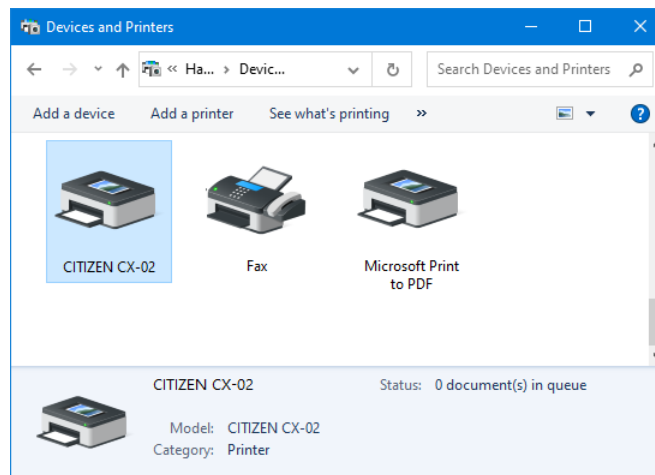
Devices and Printers

« Ha... › Devic...

Search Devices and Printers

Add a device  Add a printer  See what's printing  »

?

CITIZEN CX-02

Fax

Microsoft Print to PDF

CITIZEN CX-02

Status: 0 document(s) in queue

Model: CITIZEN CX-02

Category: Printer